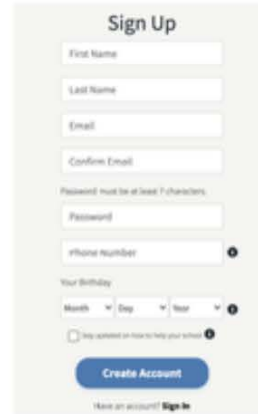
Sign Up

First Name

Last Name

Email

Confirm Email

Password must be at least 7 characters.

Password

Phone Number

Your Birthday

Month

Day

Year

Stay updated on how to help your school

Create Account

Have an account? Sign In